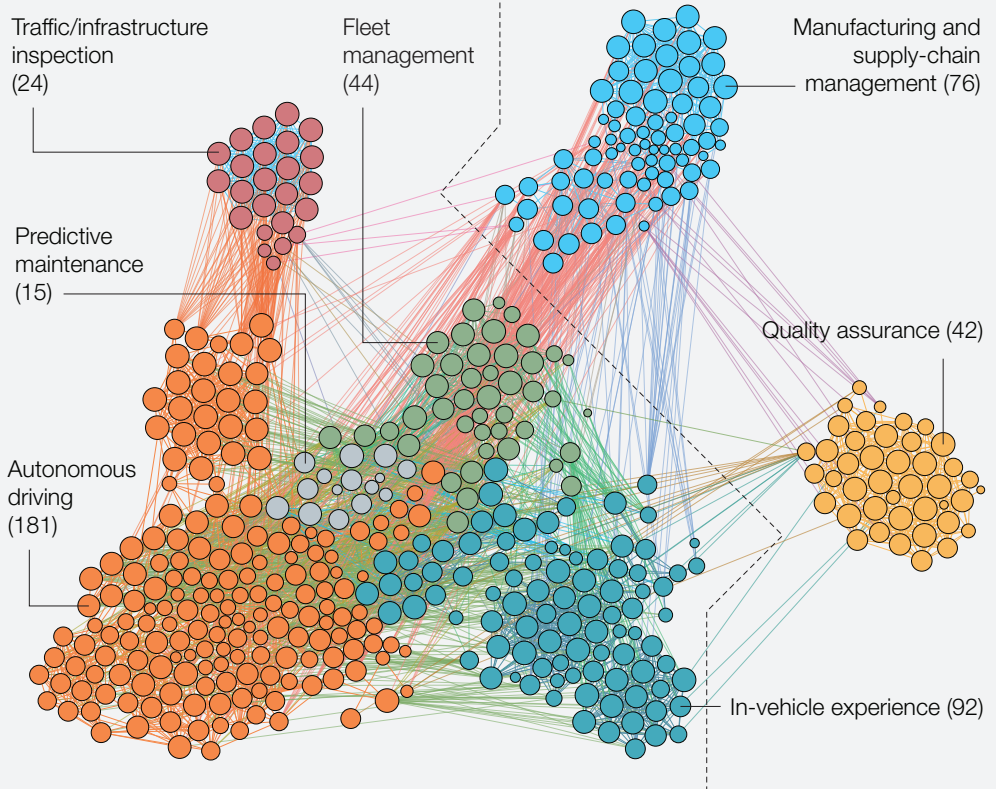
Traffic/infrastructure inspection (24)

Fleet management (44)

Manufacturing and supply-chain management (76)

Predictive maintenance (15)

Quality assurance (42)

Autonomous driving (181)

In-vehicle experience (92)